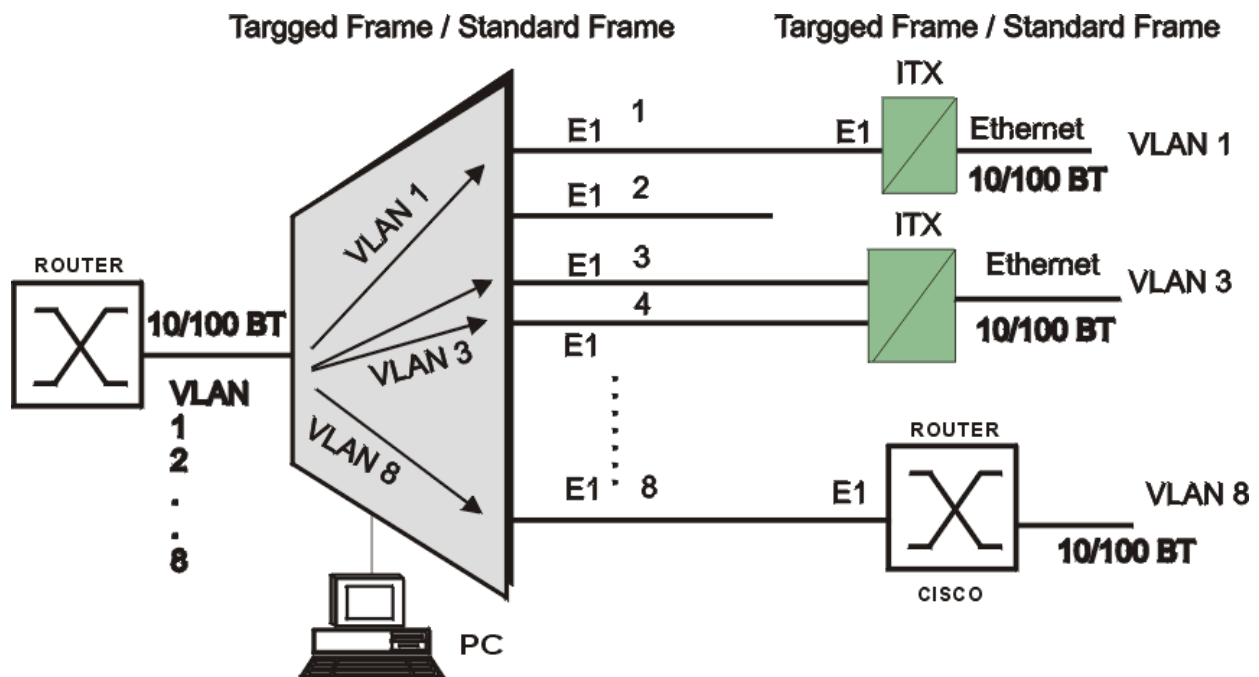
Targged Frame / Standard Frame

Targged Frame / Standard Frame

ROUTER

10/100 BT

VLAN
1
2
.
.
8

VLAN 1

VLAN 3

VLAN 8

PC

E1 1

E1 2

E1 3

4
E1

E1 8

ITX

E1

Ethernet

VLAN 1

10/100 BT

ITX

Ethernet

VLAN 3

10/100 BT

ROUTER

E1

VLAN 8

10/100 BT

CISCO